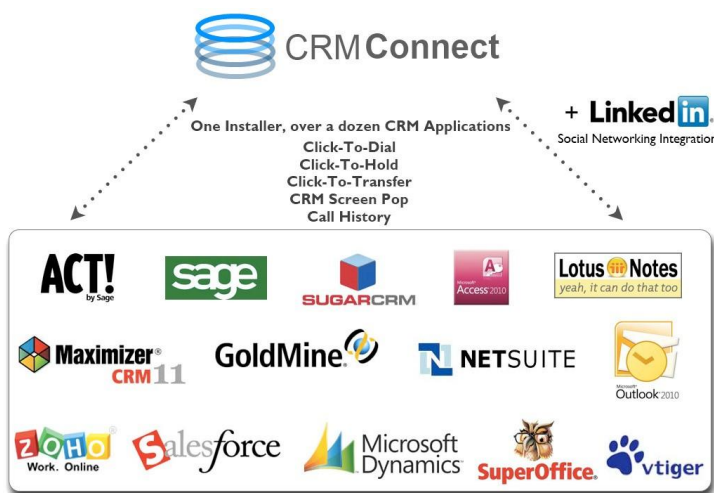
CRM Connect

+ LinkedIn.
Social Networking Integration

One Installer, over a dozen CRM Applications
Click-To-Dial
Click-To-Hold
Click-To-Transfer
CRM Screen Pop
Call History

ACT! by Sage

sage

SUGARCRM

Microsoft Access 2010

Lotus Notes
yeah, it can do that too

Maximizer CRM 11

GoldMine

NETSUITE

Microsoft Outlook 2010

ZOHO
Work. Online

Salesforce

Microsoft Dynamics

SuperOffice.

vtiger